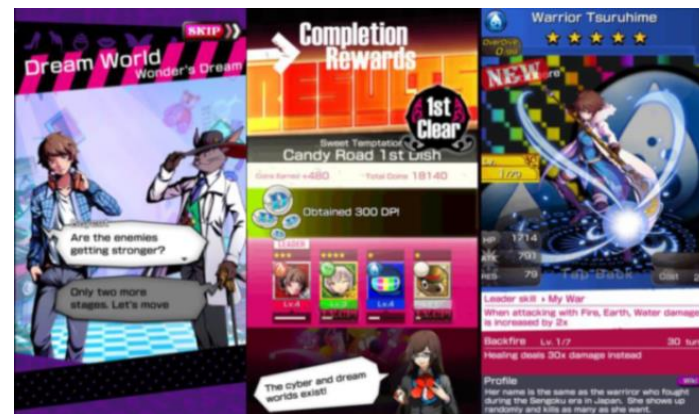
SKIP
Dream World
Wonder's Dream
Are the enemies getting stronger?
Only two more stages. Let's move

Completion Rewards
RESULTS
1st Clear
Sweet Temptation
Candy Road 1st Dish
Coins Earned +480
Total Coins 18140
Obtained 300 DP!
LEADER
Lv.4
Lv.4
Lv.4
The cyber and dream worlds exist!

Warrior Tsuruhime
NEW
1714
703
79
Tap Back
Leader skill » My War
When attacking with Fire, Earth, Water damage is increased by 2x
Backfire Lv. 1/7
30
Healing deals 30x damage instead
Profile
Her name is the same as the warrior who fought during the Sengoku era in Japan. She shows up randomly and kills as many as she want.